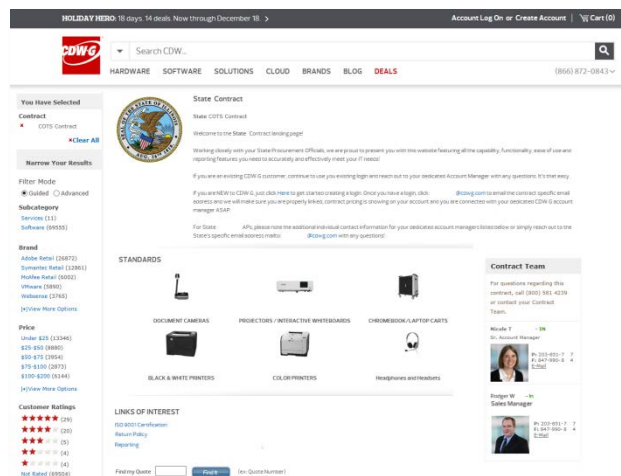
HOLIDAY HERO: 18 days. 14 deals. Now through December 18. >

Account Log On or Create Account | Cart (0)

CDW-G

Search CDW...

HARDWARE SOFTWARE SOLUTIONS CLOUD BRANDS BLOG DEALS

(866) 872-0843

You Have Selected

Contract

COTS Contract

Clear All

Narrow Your Results

Filter Mode

Guided Advanced

Subcategory

Services (11)

Software (69555)

Brand

Adobe Retail (26872)

Symantec Retail (12861)

McAfee Retail (6002)

VMware (5890)

Websense (3765)

[+] View More Options

Price

Under $25 (13346)

$25-$50 (9880)

$50-$75 (3954)

$75-$100 (2873)

$100-$200 (6144)

[+] View More Options

Customer Ratings

(26)

(20)

(5)

(4)

(4)

Not Rated (69554)

State Contract

State COTS Contract

Welcome to the State Contract landing page!

Working closely with your State Procurement Officials, we are proud to present you with this website featuring all the capability, functionality, ease of use and reporting features you need to accurately and effectively meet your IT needs!

If you are an existing CDW-G customer, continue to use your existing login and reach out to your dedicated Account Manager with any questions. It's that easy.

If you are NEW to CDW-G, just click Here to get started creating a login. Once you have a login, click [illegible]@cdwg.com to email the contract specific email address and we will make sure you are properly linked, contract pricing is showing on your account and you are connected with your dedicated CDW-G account manager ASAP.

For State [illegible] APs, please note the additional individual contact information for your dedicated account manager listed below or simply reach out to the State's specific email address mailto: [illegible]@cdwg.com with any questions!

STANDARDS

DOCUMENT CAMERAS

PROJECTORS / INTERACTIVE WHITEBOARDS

CHROMEBOOK / LAPTOP CARTS

BLACK & WHITE PRINTERS

COLOR PRINTERS

Headphones and Headsets

Contract Team

For questions regarding this contract, call (800) 591-4239 or contact your Contract Team.

Nicole T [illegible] - IN

Sr. Account Manager

P: 203-851-7 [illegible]
F: 847-990-8 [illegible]
E-Mail

Rodger W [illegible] - In

Sales Manager

P: 203-851-7 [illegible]
F: 847-990-8 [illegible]
E-Mail

LINKS OF INTEREST

ISO 9001 Certification

Return Policy

Reporting

Find my Quote

(ex: Quote Number)